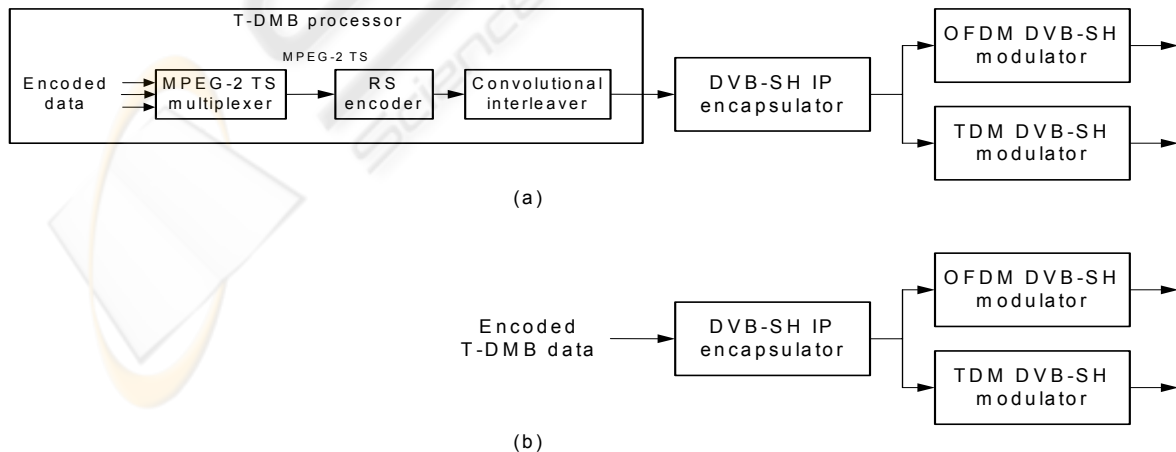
T-DMB processor

MPEG-2 TS

Encoded data

MPEG-2 TS multiplexer

RS encoder

Convolutional interleaver

DVB-SH IP encapsulator

OFDM DVB-SH modulator

TDM DVB-SH modulator

(a)

Encoded T-DMB data

DVB-SH IP encapsulator

OFDM DVB-SH modulator

TDM DVB-SH modulator

(b)